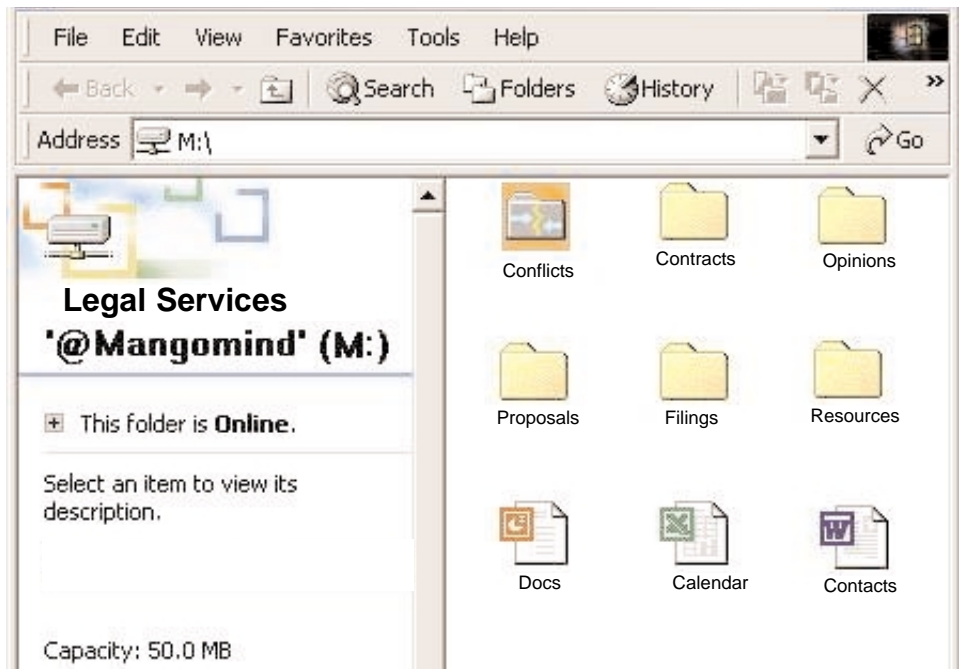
File Edit View Favorites Tools Help

Back Search Folders History »

Address M:\ Go

Legal Services
'@Mangomind' (M:)

+ This folder is **Online**.

Select an item to view its description.

Capacity: 50.0 MB

Conflicts Contracts Opinions

Proposals Filings Resources

Docs Calendar Contacts